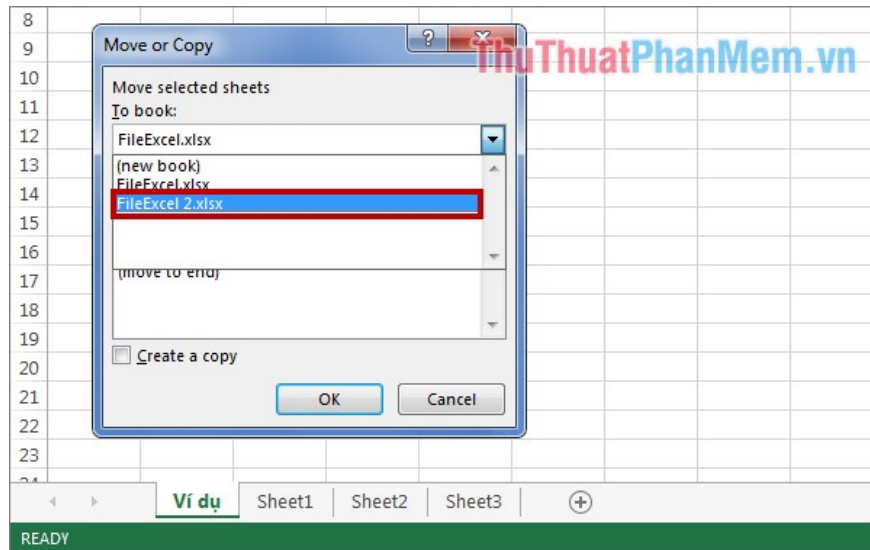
8
9
10
11
12
13
14
15
16
17
18
19
20
21
22
23

Move or Copy
?
ThuThuatPhanMem.vn

Move selected sheets
To book:
FileExcel.xlsx
(new book)
FileExcel.xlsx
FileExcel 2.xlsx
(move to end)

Create a copy
OK
Cancel

Ví dụ
Sheet1
Sheet2
Sheet3
READY